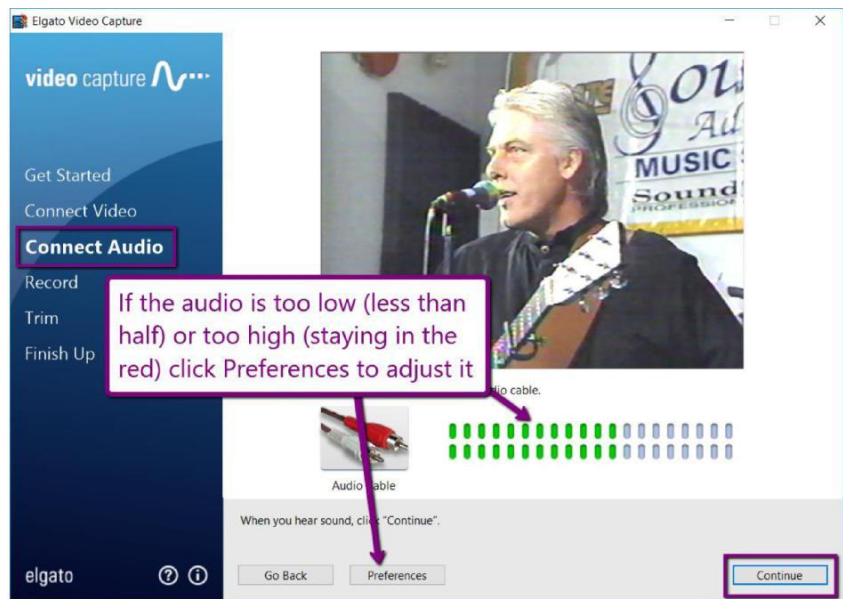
Elgato Video Capture

video capture

Get Started
Connect Video
Connect Audio
Record
Trim
Finish Up

Soul
Au
MUSIC
Sound
PROFESSION

If the audio is too low (less than half) or too high (staying in the red) click Preferences to adjust it

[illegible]dio cable.

Audio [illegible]able

When you hear sound, cli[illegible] "Continue".

elgato

Go Back
Preferences
Continue